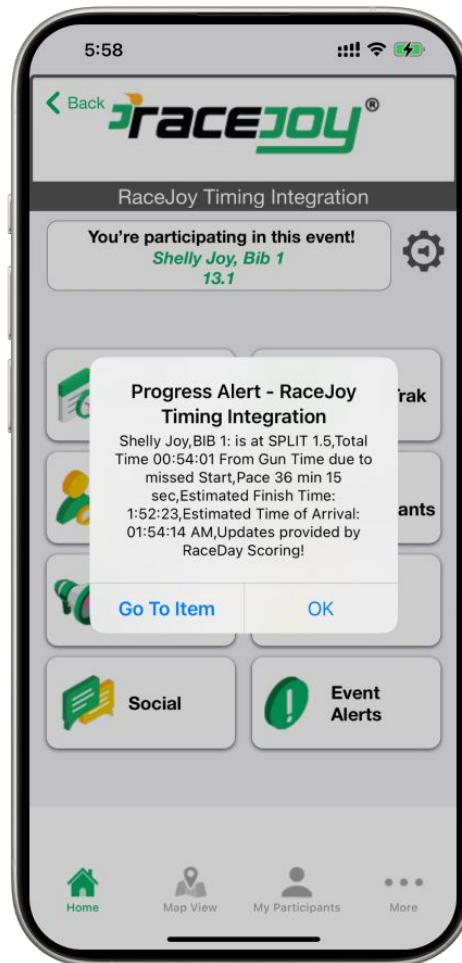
5:58

Back

RaceJoy®

RaceJoy Timing Integration

You're participating in this event!
Shelly Joy, Bib 1
13.1

Trak

ants

Progress Alert - RaceJoy Timing Integration

Shelly Joy,BIB 1: is at SPLIT 1.5,Total Time 00:54:01 From Gun Time due to missed Start,Pace 36 min 15 sec,Estimated Finish Time: 1:52:23,Estimated Time of Arrival: 01:54:14 AM,Updates provided by RaceDay Scoring!

Go To Item

OK

Social

Event Alerts

Home

Map View

My Participants

More